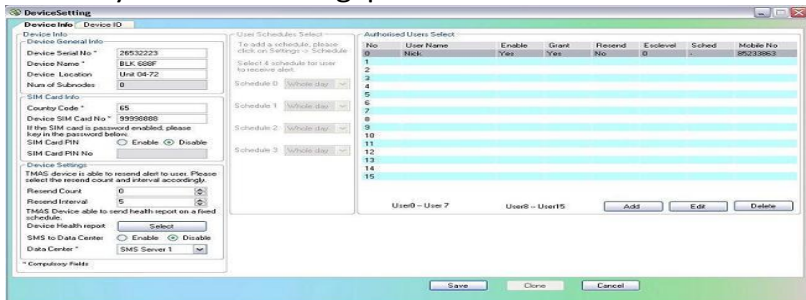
DeviceSetting

Device Info | Device ID

Device Info
Device General Info
Device Serial No * 26532223
Device Name * BLK 688F
Device Location Unit 04-72
Num of Subnodes 0

SIM Card Info
Country Code * 65
Device SIM Card No * 99998888
If the SIM card is password enabled, please key in the password below.
SIM Card PIN ○ Enable ⦿ Disable
SIM Card PIN No

Device Settings
TMAS device is able to resend alert to user. Please select the resend count and interval accordingly.
Resend Count 0
Resend Interval 5
TMAS Device able to send health report on a fixed schedule.
Device Health report Select
SMS to Data Center ○ Enable ⦿ Disable
Data Center * SMS Server 1
* Compulsory Fields

User Schedules Select
To add a schedule, please click on Settings -> Schedule
Select 4 schedule for user to receive alert.
Schedule 0 Whole day
Schedule 1 Whole day
Schedule 2 Whole day
Schedule 3 Whole day

Authorised Users Select

| No | User Name | Enable | Grant | Resend | Esclevel | Sched | Mobile No |
|---|---|---|---|---|---|---|---|
| 0 | Nick | Yes | Yes | No | 0 | - | 85233863 |
| 1 | | | | | | | |
| 2 | | | | | | | |
| 3 | | | | | | | |
| 4 | | | | | | | |
| 5 | | | | | | | |
| 6 | | | | | | | |
| 7 | | | | | | | |
| 8 | | | | | | | |
| 9 | | | | | | | |
| 10 | | | | | | | |
| 11 | | | | | | | |
| 12 | | | | | | | |
| 13 | | | | | | | |
| 14 | | | | | | | |
| 15 | | | | | | | |

User0 – User 7 User8 – User15 Add Edit Delete

Save Clone Cancel